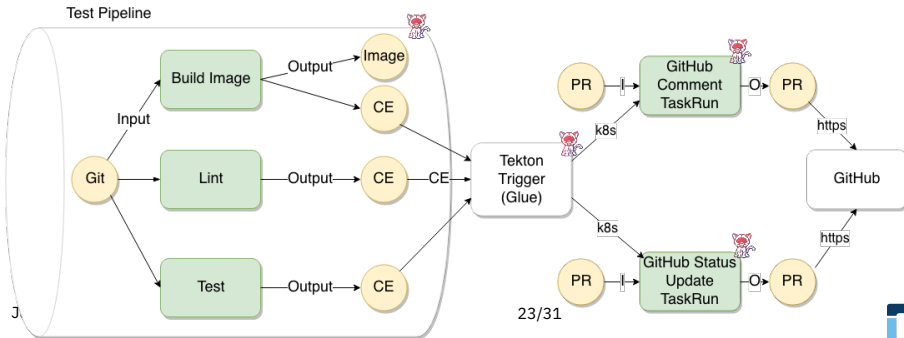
Test Pipeline

Build Image

Output

Image

CE

Input

Git

Lint

Output

CE

CE

Test

Output

CE

Tekton Trigger (Glue)

k8s

k8s

PR

I

GitHub Comment TaskRun

O

PR

https

GitHub

https

PR

I

GitHub Status Update TaskRun

O

PR

J

23/31